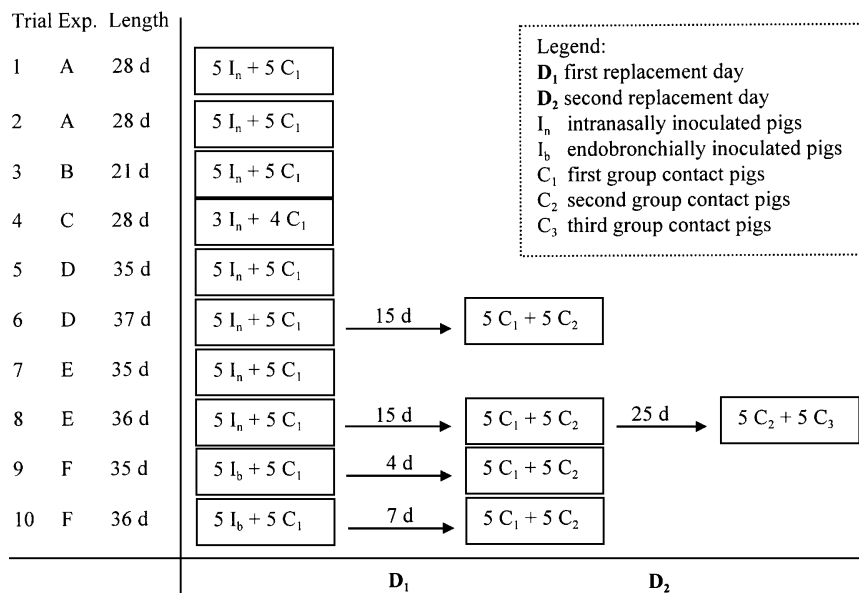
Trial Exp. Length

1 A 28 d $5\ I_n + 5\ C_1$

2 A 28 d $5\ I_n + 5\ C_1$

3 B 21 d $5\ I_n + 5\ C_1$

4 C 28 d $3\ I_n + 4\ C_1$

5 D 35 d $5\ I_n + 5\ C_1$

6 D 37 d $5\ I_n + 5\ C_1$ 15 d $5\ C_1 + 5\ C_2$

7 E 35 d $5\ I_n + 5\ C_1$

8 E 36 d $5\ I_n + 5\ C_1$ 15 d $5\ C_1 + 5\ C_2$ 25 d $5\ C_2 + 5\ C_3$

9 F 35 d $5\ I_b + 5\ C_1$ 4 d $5\ C_1 + 5\ C_2$

10 F 36 d $5\ I_b + 5\ C_1$ 7 d $5\ C_1 + 5\ C_2$

$D_1$ $D_2$

Legend:
$D_1$ first replacement day
$D_2$ second replacement day
$I_n$ intranasally inoculated pigs
$I_b$ endobronchially inoculated pigs
$C_1$ first group contact pigs
$C_2$ second group contact pigs
$C_3$ third group contact pigs